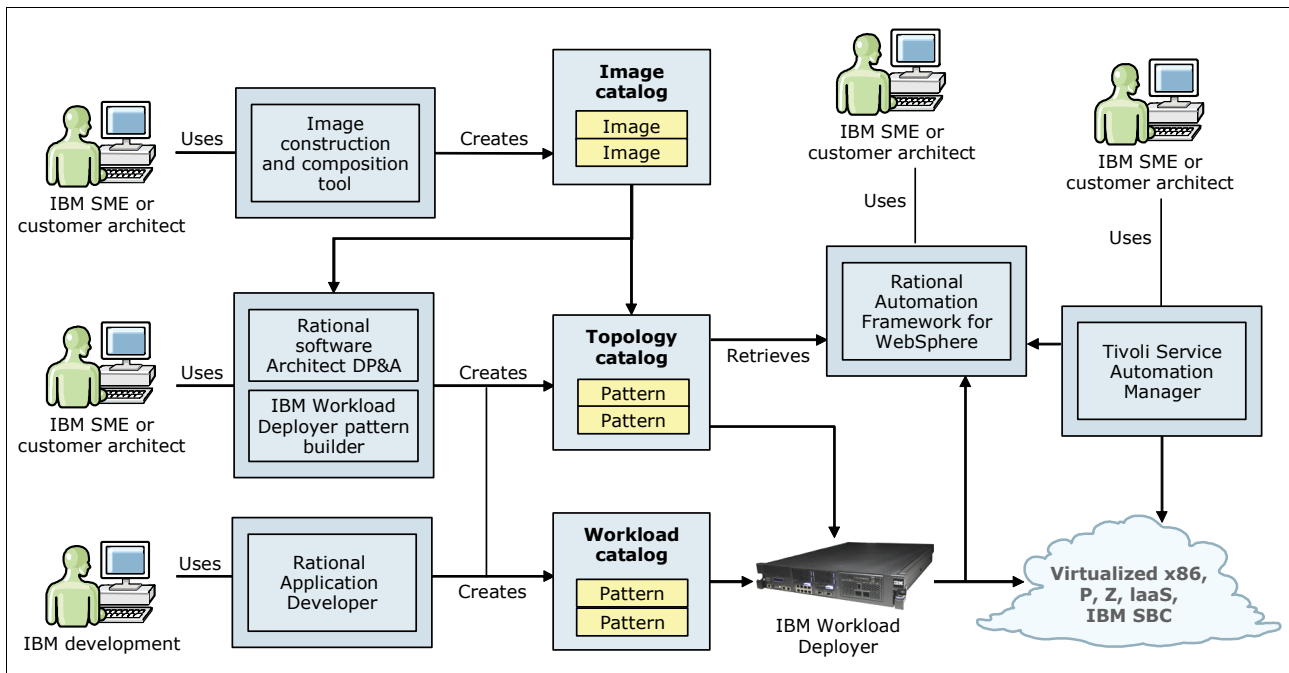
IBM SME or customer architect

Uses

Image construction and composition tool

Creates

Image catalog

Image

Image

IBM SME or customer architect

Uses

IBM SME or customer architect

Uses

IBM SME or customer architect

Uses

Rational software Architect DP&A

IBM Workload Deployer pattern builder

Creates

Topology catalog

Pattern

Pattern

Retrieves

Rational Automation Framework for WebSphere

Tivoli Service Automation Manager

IBM development

Uses

Rational Application Developer

Creates

Workload catalog

Pattern

Pattern

IBM Workload Deployer

Virtualized x86, P, Z, IaaS, IBM SBC